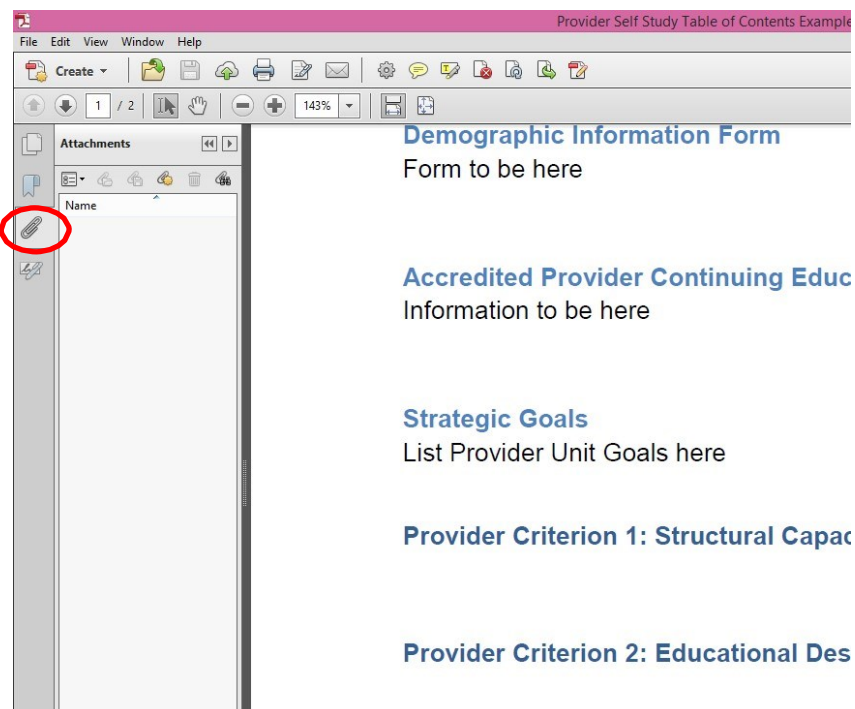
Provider Self Study Table of Contents Example

File Edit View Window Help

Create

1 / 2

143%

Attachments

Name

Demographic Information Form
Form to be here

Accredited Provider Continuing Educ
Information to be here

Strategic Goals
List Provider Unit Goals here

Provider Criterion 1: Structural Capac

Provider Criterion 2: Educational Des